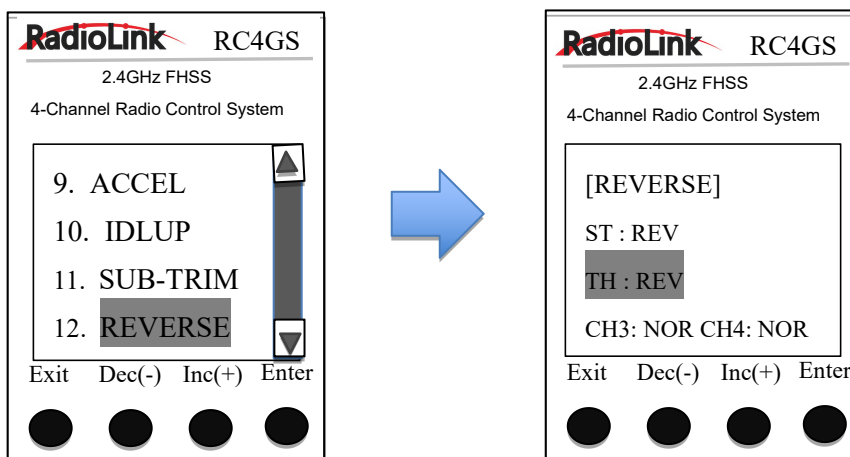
RadioLink RC4GS
2.4GHz FHSS
4-Channel Radio Control System

9. ACCEL
10. IDLUP
11. SUB-TRIM
12. REVERSE

Exit Dec(-) Inc(+) Enter

RadioLink RC4GS
2.4GHz FHSS
4-Channel Radio Control System

[REVERSE]
ST : REV
TH : REV
CH3: NOR CH4: NOR

Exit Dec(-) Inc(+) Enter